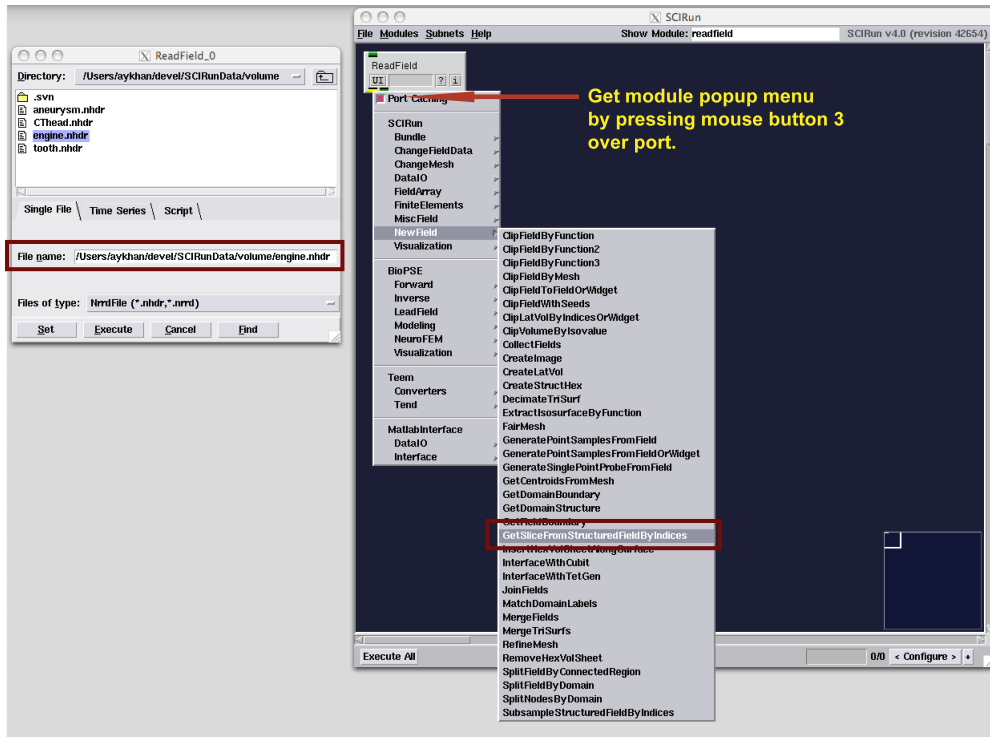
ReadField_0

Directory: /Users/aykhan/devel/SCIRunData/volume

.svn
aneurysm.nhdr
CThead.nhdr
engine.nhdr
tooth.nhdr

Single File | Time Series | Script

File name: /Users/aykhan/devel/SCIRunData/volume/engine.nhdr

Files of type: NrrdFile (*.nhdr,*.nrrd)

Set | Execute | Cancel | Find

SCIRun

File Modules Subnets Help

Show Module: readfield

SCIRun v4.0 (revision 42654)

ReadField
UI ? i

Port Caching

Get module popup menu by pressing mouse button 3 over port.

SCIRun
Bundle
ChangeFieldData
ChangeMesh
DataIO
FieldArray
FiniteElements
MiscField
NewField
Visualization

BioPSE
Forward
Inverse
LeadField
Modeling
NeuroFEM
Visualization

Teem
Converters
Tend

MatlabInterface
DataIO
Interface

ClipFieldByFunction
ClipFieldByFunction2
ClipFieldByFunction3
ClipFieldByMesh
ClipFieldToFieldOrWidget
ClipFieldWithSeeds
ClipLatVolByIndicesOrWidget
ClipVolumeByIsovalue
CollectFields
CreateImage
CreateLatVol
CreateStructHex
DecimateTriSurf
ExtractIsosurfaceByFunction
FairMesh
GeneratePointSamplesFromField
GeneratePointSamplesFromFieldOrWidget
GenerateSinglePointProbeFromField
GetCentroidsFromMesh
GetDomainBoundary
GetDomainStructure
GetFieldBoundary
GetSliceFromStructuredFieldByIndices
InsertHexVolSheetAlongSurface
InterfaceWithCubit
InterfaceWithTetGen
JoinFields
MatchDomainLabels
MergeFields
MergeTriSurfs
RefineMesh
RemoveHexVolSheet
SplitFieldByConnectedRegion
SplitFieldByDomain
SplitNodesByDomain
SubsampleStructuredFieldByIndices

Execute All

0/0 < Configure > +